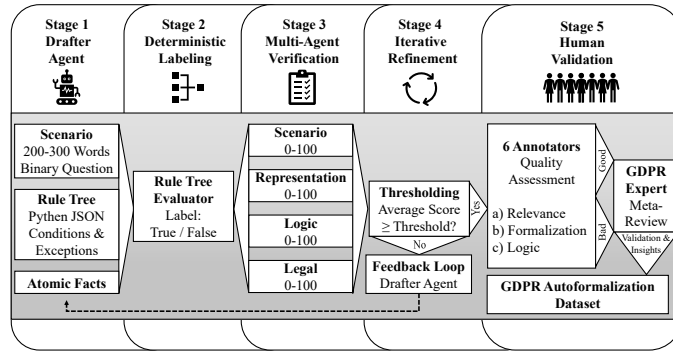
Stage 1
Drafter
Agent

Stage 2
Deterministic
Labeling

Stage 3
Multi-Agent
Verification

Stage 4
Iterative
Refinement

Stage 5
Human
Validation

Scenario
200-300 Words
Binary Question

Rule Tree
Pythen JSON
Conditions &
Exceptions

Atomic Facts

Rule Tree
Evaluator
Label:
True / False

Scenario
0-100

Representation
0-100

Logic
0-100

Legal
0-100

Thresholding
Average Score
$\geq$ Threshold?

Yes

No

Feedback Loop
Drafter Agent

6 Annotators
Quality
Assessment

a) Relevance
b) Formalization
c) Logic

Good

Bad

GDPR
Expert
Meta-
Review

Validation &
Insights

GDPR Autoformalization
Dataset